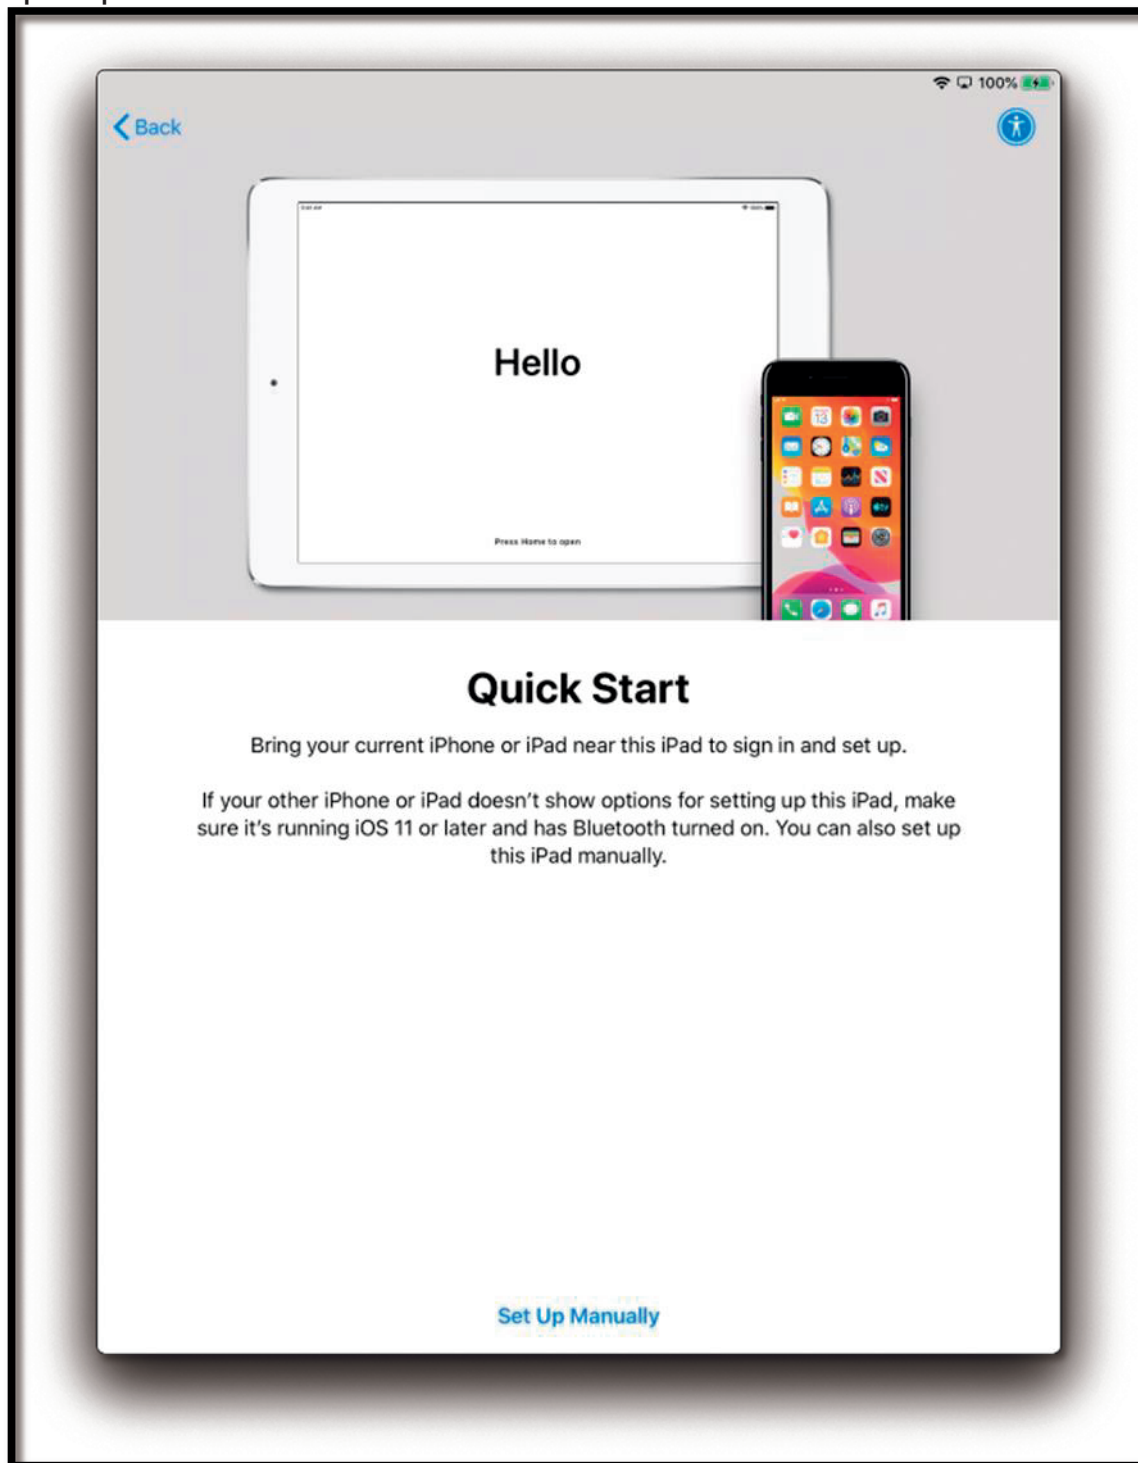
100%

Back

Hello

Press Home to open

13

Quick Start

Bring your current iPhone or iPad near this iPad to sign in and set up.

If your other iPhone or iPad doesn't show options for setting up this iPad, make sure it's running iOS 11 or later and has Bluetooth turned on. You can also set up this iPad manually.

Set Up Manually